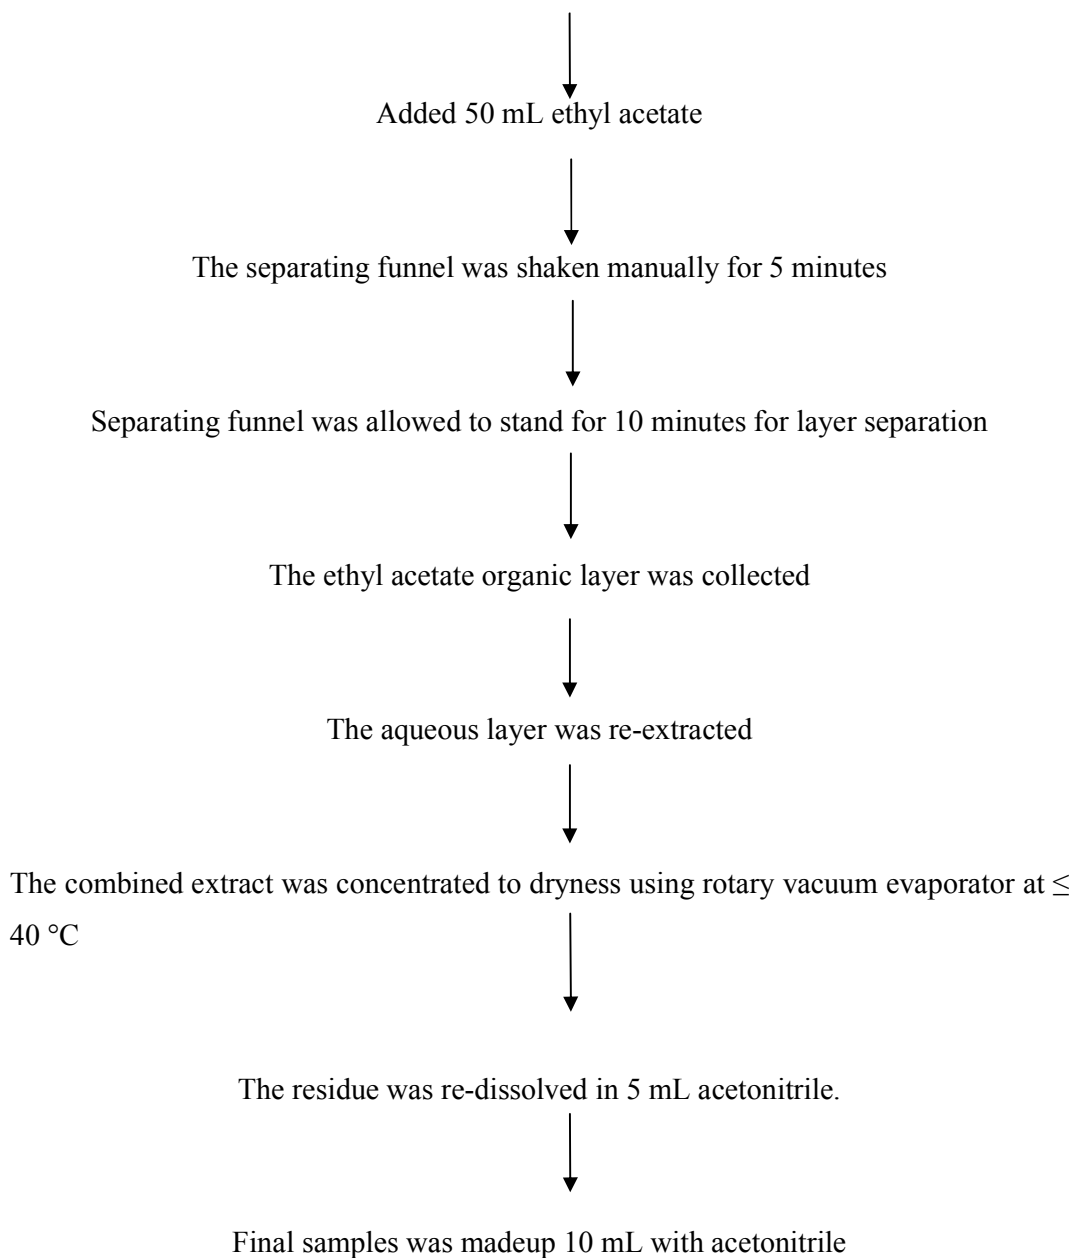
Added 50 mL ethyl acetate

The separating funnel was shaken manually for 5 minutes

Separating funnel was allowed to stand for 10 minutes for layer separation

The ethyl acetate organic layer was collected

The aqueous layer was re-extracted

The combined extract was concentrated to dryness using rotary vacuum evaporator at ≤ 40 °C

The residue was re-dissolved in 5 mL acetonitrile.

Final samples was madeup 10 mL with acetonitrile